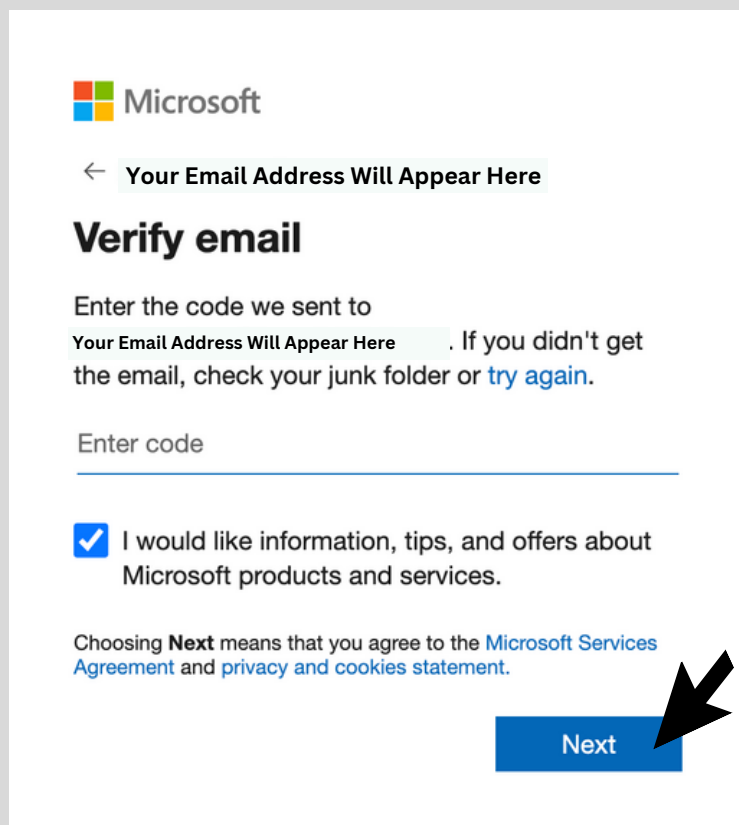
Microsoft

← Your Email Address Will Appear Here

Verify email

Enter the code we sent to Your Email Address Will Appear Here. If you didn't get the email, check your junk folder or try again.

Enter code

I would like information, tips, and offers about Microsoft products and services.

Choosing **Next** means that you agree to the Microsoft Services Agreement and privacy and cookies statement.

Next